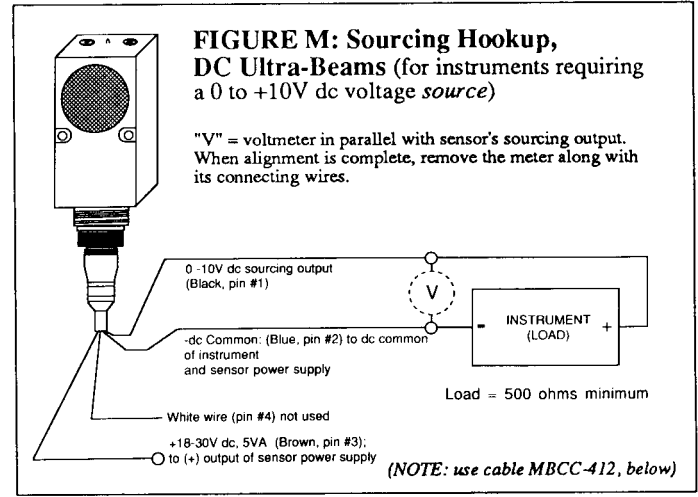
FIGURE M: Sourcing Hookup, DC Ultra-Beams (for instruments requiring a 0 to +10V dc voltage *source*)

"V" = voltmeter in parallel with sensor's sourcing output. When alignment is complete, remove the meter along with its connecting wires.

0 -10V dc sourcing output (Black, pin #1)

V

INSTRUMENT (LOAD)

-

+

-dc Common: (Blue, pin #2) to dc common of instrument and sensor power supply

Load = 500 ohms minimum

White wire (pin #4) not used

+18-30V dc, 5VA (Brown, pin #3); to (+) output of sensor power supply

(NOTE: use cable MBCC-412, below)